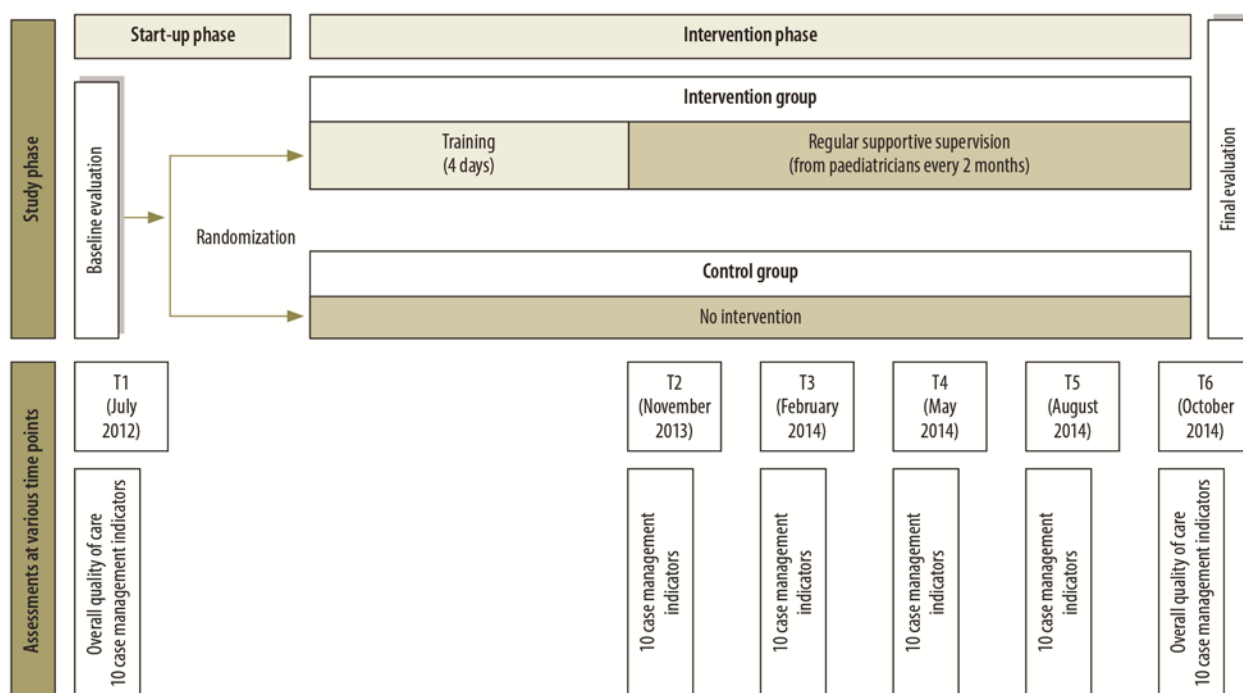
Study phase

Start-up phase

Intervention phase

Baseline evaluation

Randomization

Intervention group

Training
(4 days)

Regular supportive supervision
(from paediatricians every 2 months)

Control group

No intervention

Final evaluation

Assessments at various time points

T1
(July
2012)

T2
(November
2013)

T3
(February
2014)

T4
(May
2014)

T5
(August
2014)

T6
(October
2014)

Overall quality of care
10 case management indicators

10 case management
indicators

10 case management
indicators

10 case management
indicators

10 case management
indicators

Overall quality of care
10 case management indicators